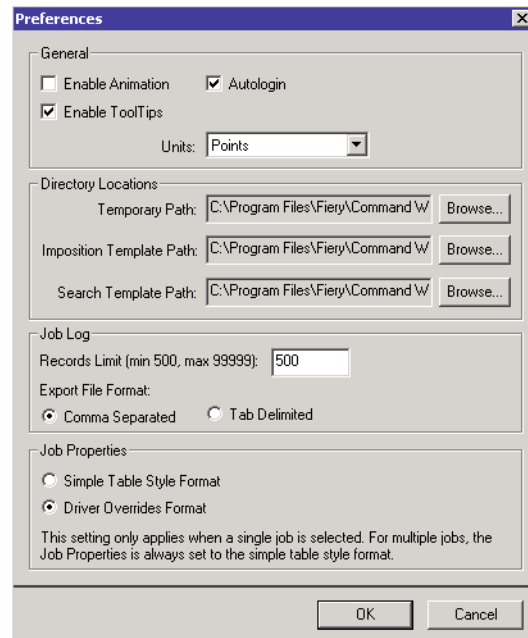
Preferences

General

Enable Animation

Autologin

Enable ToolTips

Units: Points

Directory Locations

Temporary Path: C:\Program Files\Fiery\Command W Browse...

Imposition Template Path: C:\Program Files\Fiery\Command W Browse...

Search Template Path: C:\Program Files\Fiery\Command W Browse...

Job Log

Records Limit (min 500, max 99999): 500

Export File Format:

Comma Separated

Tab Delimited

Job Properties

Simple Table Style Format

Driver Overrides Format

This setting only applies when a single job is selected. For multiple jobs, the Job Properties is always set to the simple table style format.

OK

Cancel